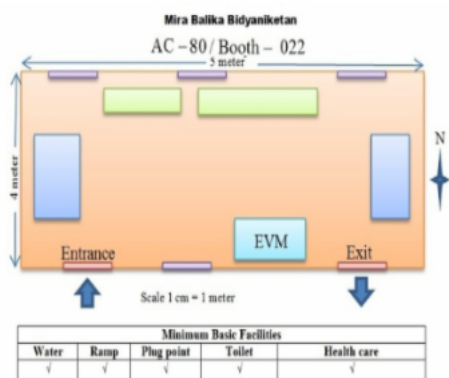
Mira Balika Bidyaniketan

AC – 80 / Booth – 022

5 meter

4 meter

N

EVM

Entrance

Exit

Scale 1 cm = 1 meter

| Minimum Basic Facilities | | | | |
|---|---|---|---|---|
| Water | Ramp | Plug point | Toilet | Health care |
| √ | √ | √ | √ | √ |